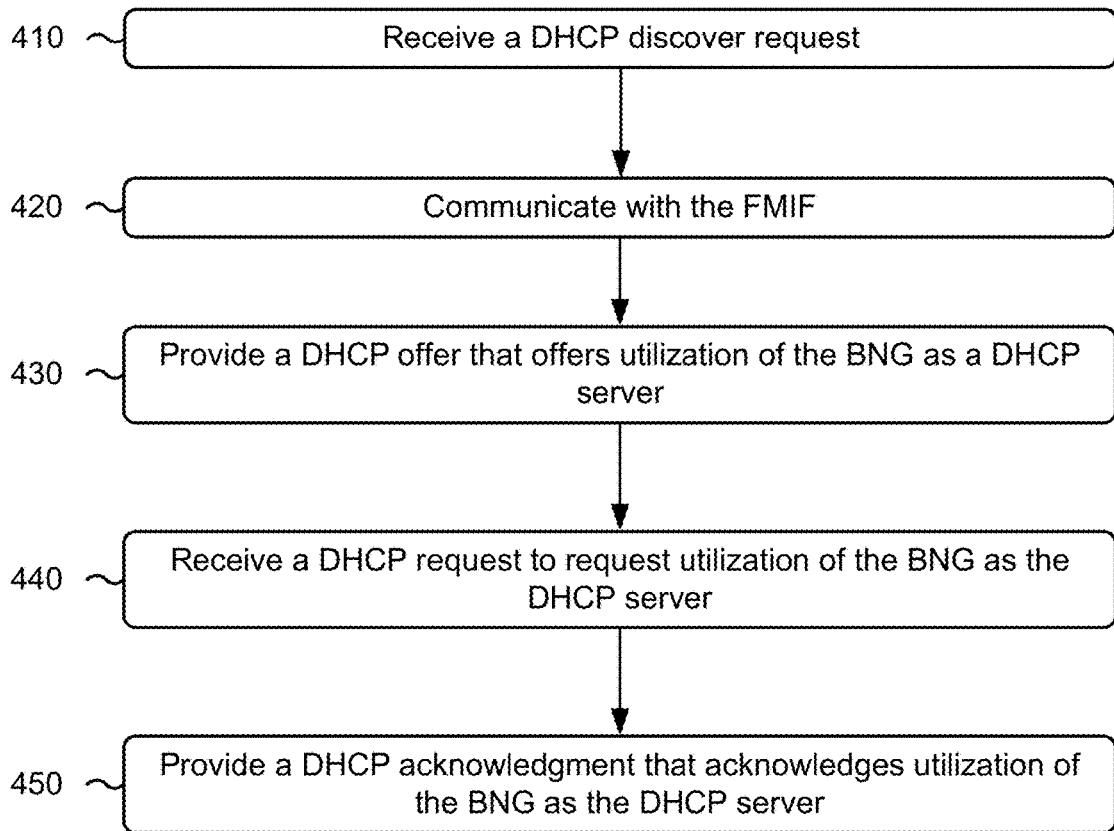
410
Receive a DHCP discover request

420
Communicate with the FMIF

430
Provide a DHCP offer that offers utilization of the BNG as a DHCP server

440
Receive a DHCP request to request utilization of the BNG as the DHCP server

450
Provide a DHCP acknowledgment that acknowledges utilization of the BNG as the DHCP server